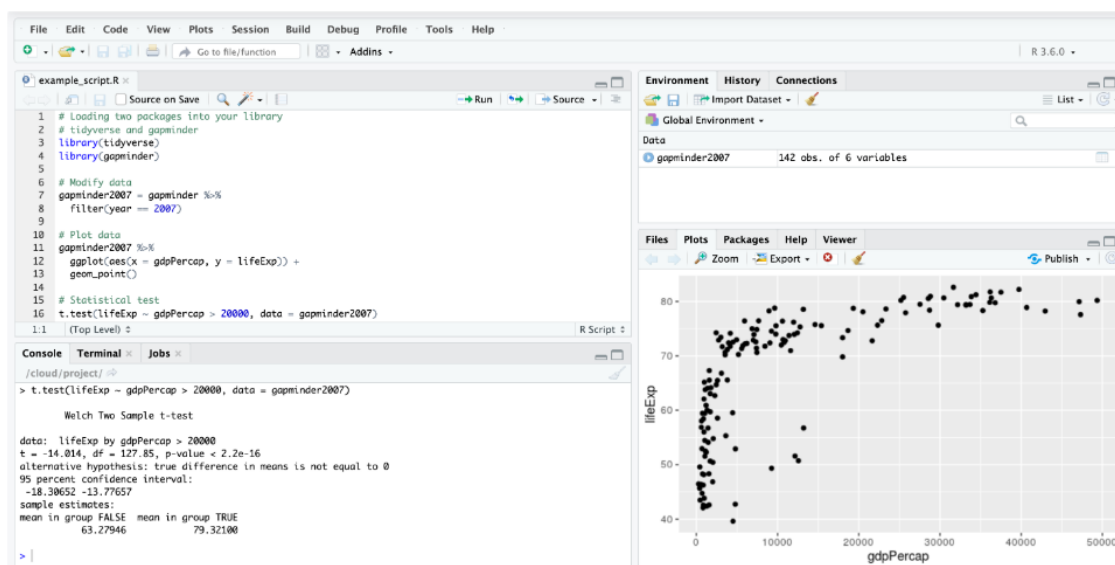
File Edit Code View Plots Session Build Debug Profile Tools Help

Go to file/function Addins R 3.6.0

example_script.R

Source on Save Run Source

1 # Loading two packages into your library
2 # tidyverse and gapminder
3 library(tidyverse)
4 library(gapminder)
5
6 # Modify data
7 gapminder2007 = gapminder %>%
8 filter(year == 2007)
9
10 # Plot data
11 gapminder2007 %>%
12 ggplot(aes(x = gdpPercap, y = lifeExp)) +
13 geom_point()
14
15 # Statistical test
16 t.test(lifeExp ~ gdpPercap > 20000, data = gapminder2007)

1:1 (Top Level) R Script

Console Terminal Jobs

/cloud/project/

> t.test(lifeExp ~ gdpPercap > 20000, data = gapminder2007)

Welch Two Sample t-test

data: lifeExp by gdpPercap > 20000
t = -14.014, df = 127.85, p-value < 2.2e-16
alternative hypothesis: true difference in means is not equal to 0
95 percent confidence interval:
-18.30652 -13.77657
sample estimates:
mean in group FALSE mean in group TRUE
63.27946 79.32100

>

Environment History Connections

Import Dataset List

Global Environment

Data

gapminder2007 142 obs. of 6 variables

Files Plots Packages Help Viewer

Zoom Export Publish

80
70
60
50
40
lifeExp
0 10000 20000 30000 40000 50000
gdpPercap